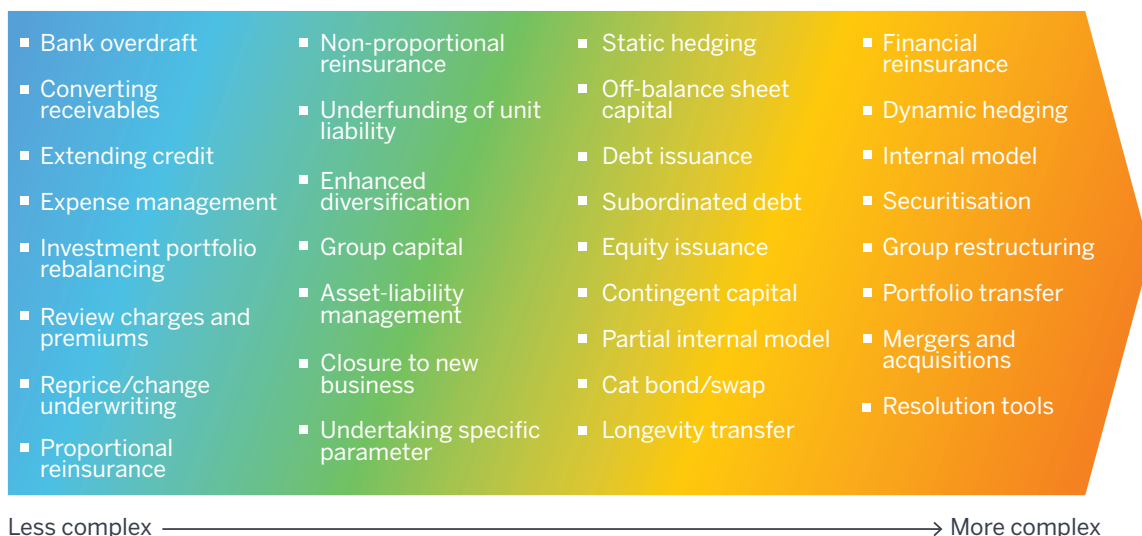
- Bank overdraft
- Converting receivables
- Extending credit
- Expense management
- Investment portfolio rebalancing
- Review charges and premiums
- Reprice/change underwriting
- Proportional reinsurance

- Non-proportional reinsurance
- Underfunding of unit liability
- Enhanced diversification
- Group capital
- Asset-liability management
- Closure to new business
- Undertaking specific parameter

- Static hedging
- Off-balance sheet capital
- Debt issuance
- Subordinated debt
- Equity issuance
- Contingent capital
- Partial internal model
- Cat bond/swap
- Longevity transfer

- Financial reinsurance
- Dynamic hedging
- Internal model
- Securitisation
- Group restructuring
- Portfolio transfer
- Mergers and acquisitions
- Resolution tools

Less complex → More complex